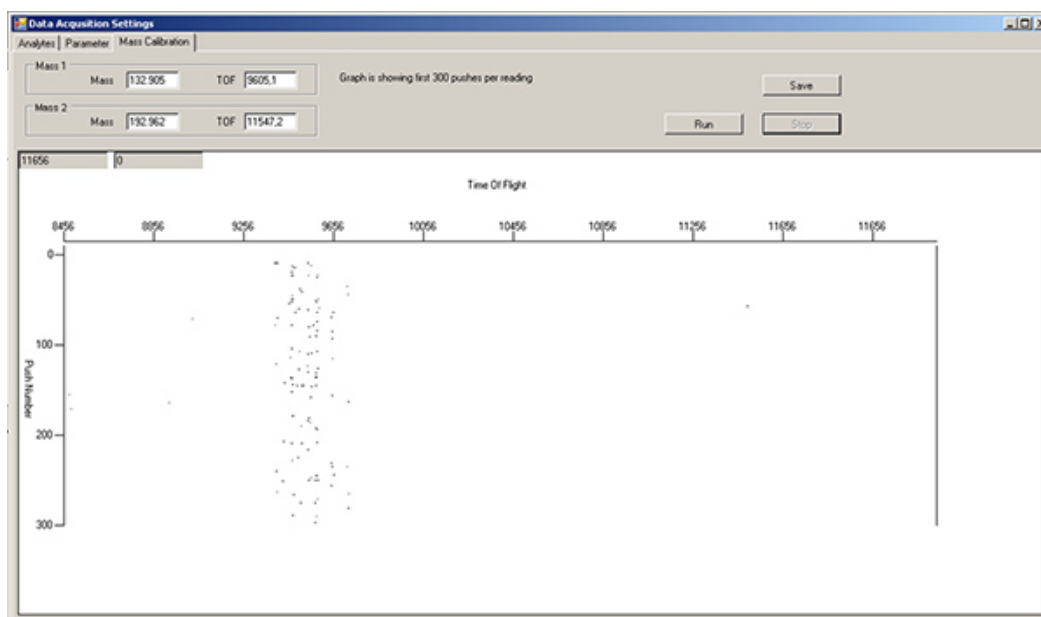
Data Acqusition Settings

Analytes | Parameter | Mass Calibration

Mass 1
Mass 132.905 TOF 9605,1

Mass 2
Mass 192.962 TOF 11547,2

Graph is showing first 300 pushes per reading

Save

Run

Stop

11656 0

Time Of Flight

8456 8856 9256 9656 10056 10456 10856 11256 11656 11656

0
100
200
300

Push Number